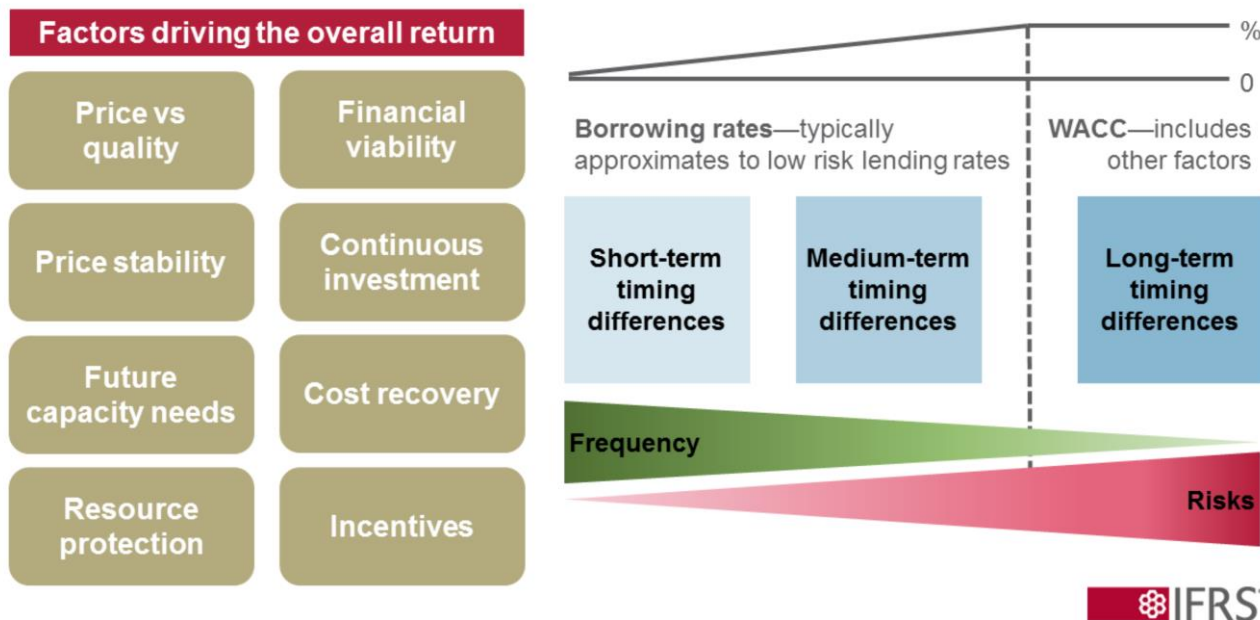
Factors driving the overall return

Price vs quality

Financial viability

Price stability

Continuous investment

Future capacity needs

Cost recovery

Resource protection

Incentives

%

0

Borrowing rates—typically approximates to low risk lending rates

WACC—includes other factors

Short-term timing differences

Medium-term timing differences

Long-term timing differences

Frequency

Risks

IFRS